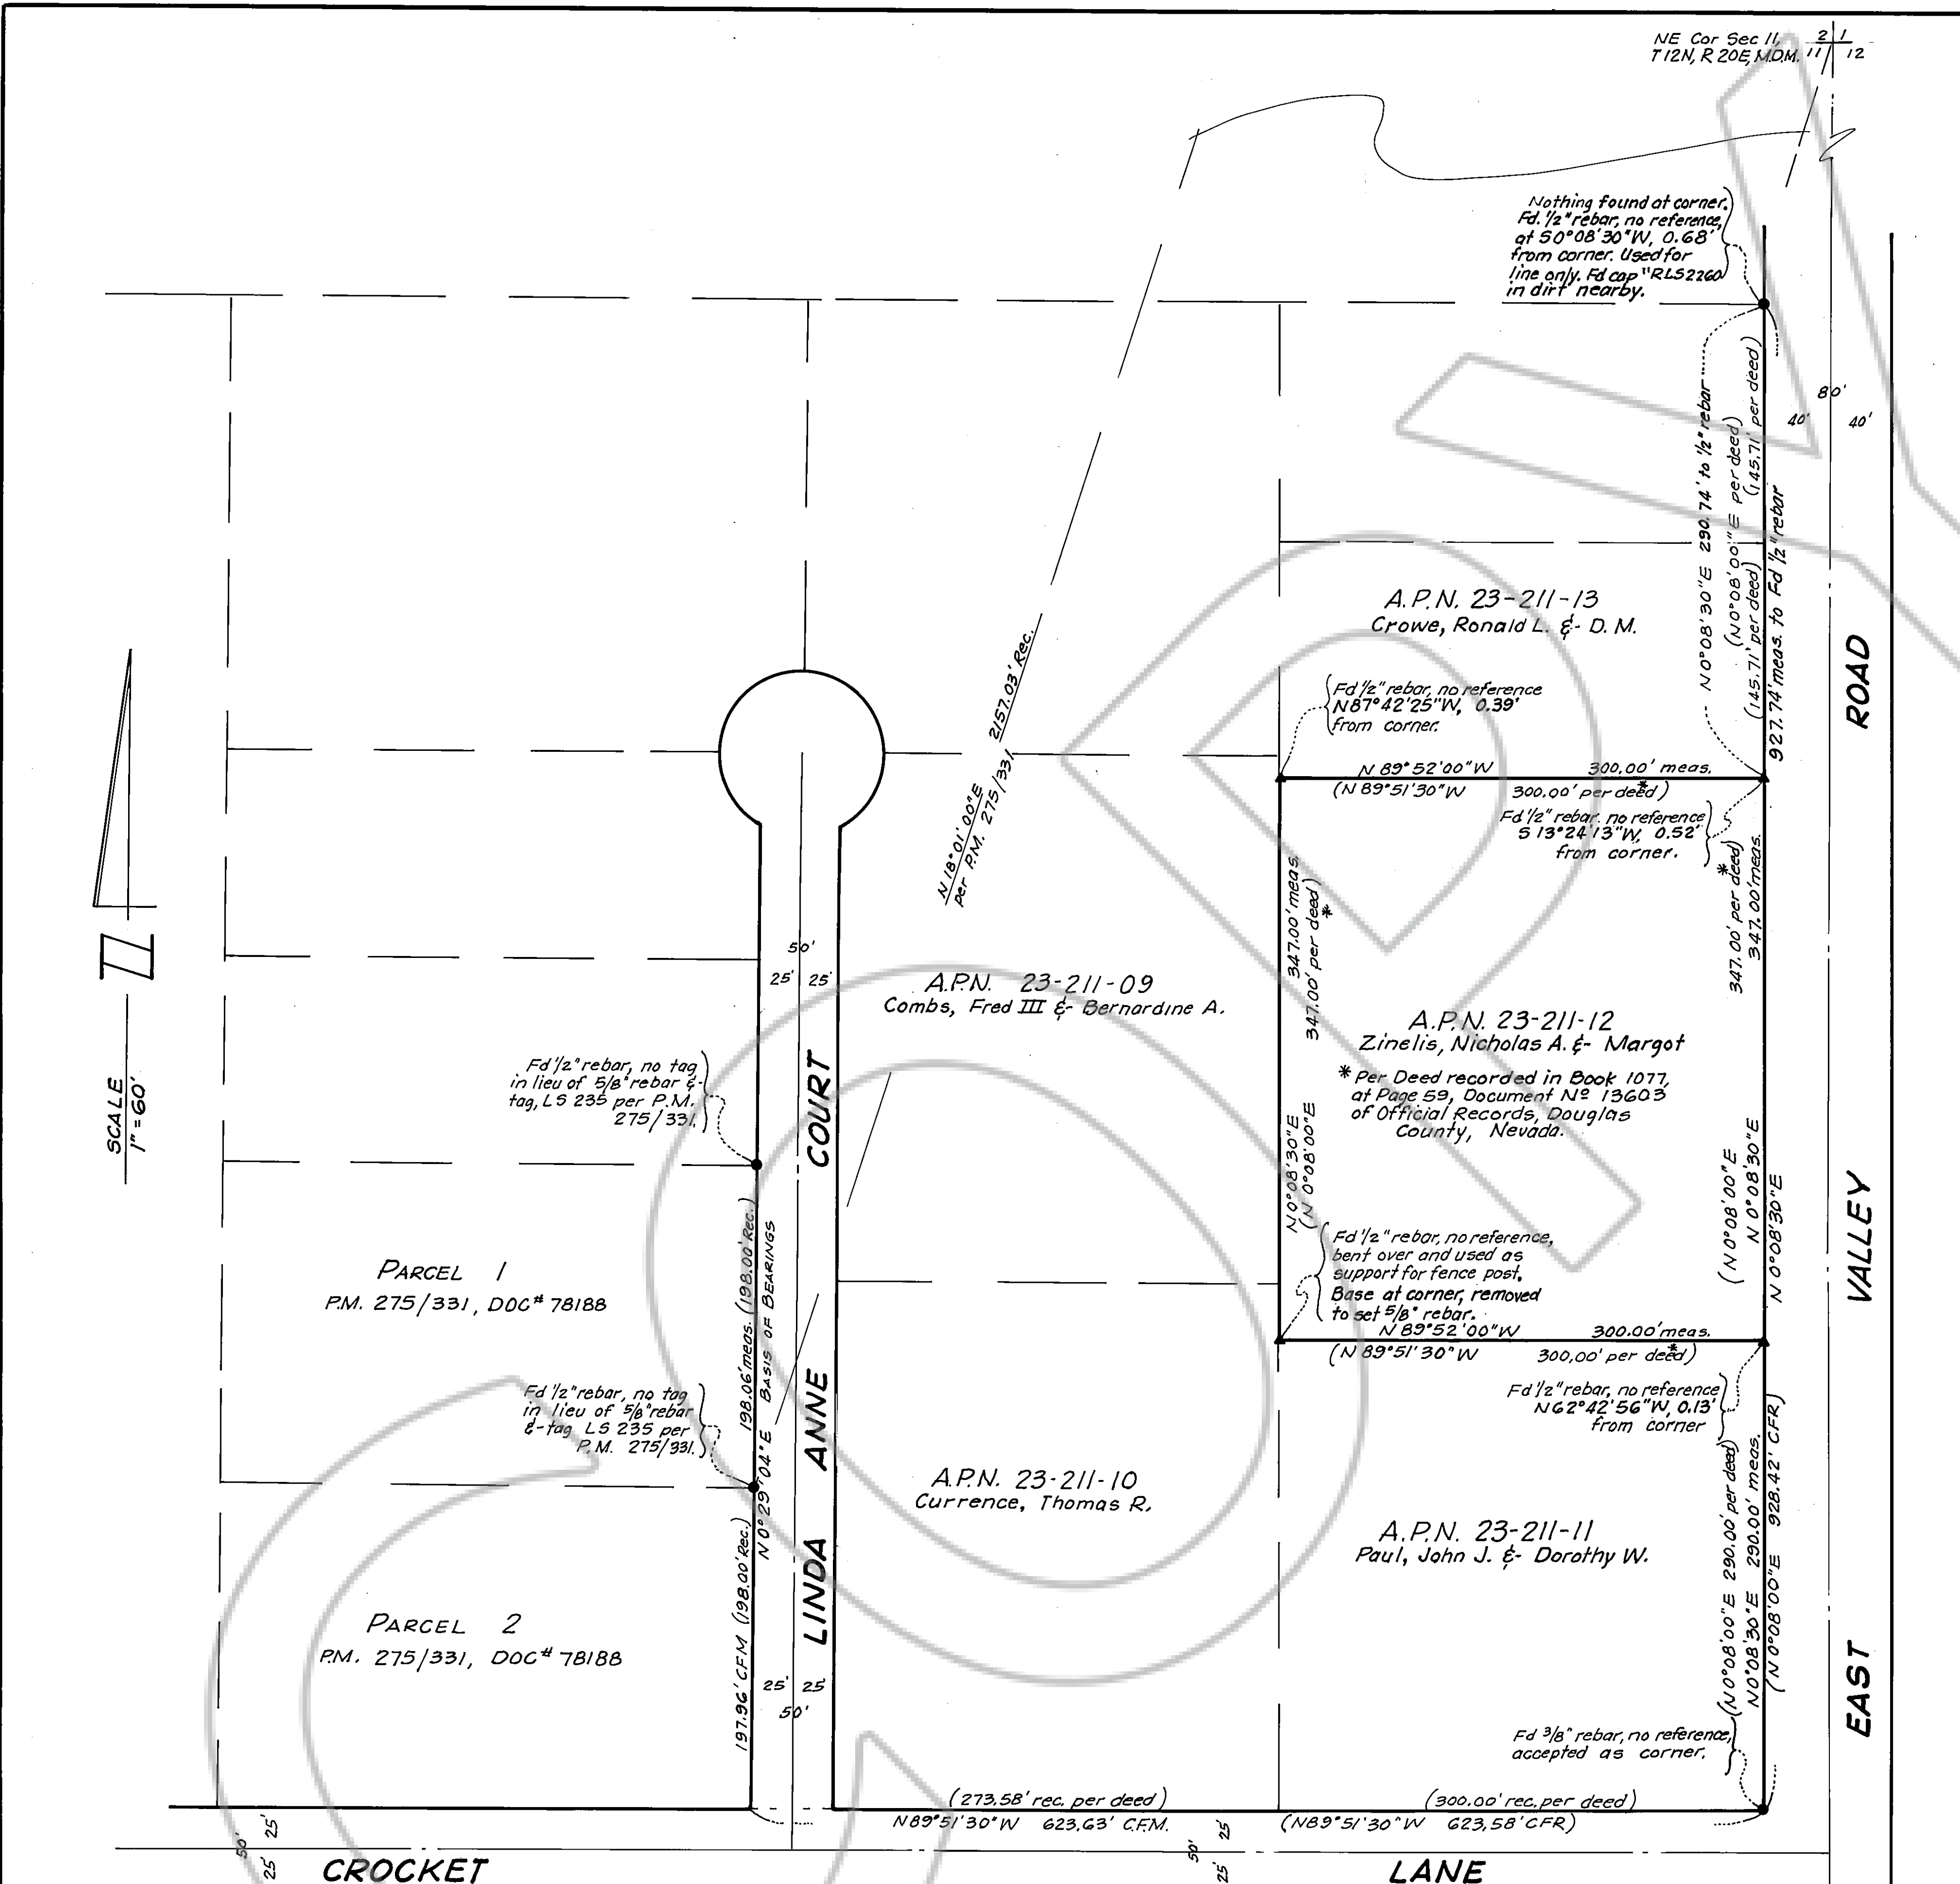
NE Cor Sec 11, T12N, R20E, M.D.M.
2 | 1
11 | 12

Nothing found at corner. Fd. 1/2" rebar, no reference, at S0°08'30"W, 0.68' from corner. Used for line only. Fd cap "RLS2260" in dirt nearby.

80'
40' 40'

N0°08'30"E 290.74' to 1/2" rebar
(N0°08'00"E per deed)
(145.71' per deed)
(145.71' per deed)
927.74' meas. to Fd 1/2" rebar

A.P.N. 23-211-13
Crowe, Ronald L. & D. M.

Fd 1/2" rebar, no reference N87°42'25"W, 0.39' from corner.

N 89°52'00"W 300.00' meas.
(N 89°51'30"W 300.00' per deed*)

Fd 1/2" rebar, no reference S 13°24'13"W, 0.52' from corner.

347.00' per deed*
347.00' meas.

2157.03' Rec.
N 18°01'00"E per P.M. 275/331

347.00' meas
347.00' per deed)*

SCALE 1"=60'

50'
25' 25'

A.P.N. 23-211-09
Combs, Fred III & Bernardine A.

A.P.N. 23-211-12
Zinelis, Nicholas A. & Margot

* Per Deed recorded in Book 1077, at Page 59, Document No 13603 of Official Records, Douglas County, Nevada.

N0°08'30"E
(N0°08'00"E

(N0°08'00"E
N0°08'30"E
N0°08'30"E

ROAD
VALLEY
EAST

Fd 1/2" rebar, no tag in lieu of 5/8" rebar & tag, LS 235 per P.M. 275/331.

COURT
ANNE
LINDA

198.06' meas. (198.00' Rec.)
N0°29'04"E BASIS OF BEARINGS

PARCEL 1
P.M. 275/331, DOC# 78188

Fd 1/2" rebar, no reference, bent over and used as support for fence post. Base at corner, removed to set 5/8" rebar.

N 89°52'00"W 300.00' meas.
(N 89°51'30"W 300.00' per deed*)

Fd 1/2" rebar, no tag in lieu of 5/8" rebar & tag LS 235 per P.M. 275/331.

Fd 1/2" rebar, no reference N62°42'56"W, 0.13' from corner

A.P.N. 23-211-10
Currence, Thomas R.

A.P.N. 23-211-11
Paul, John J. & Dorothy W.

(N0°08'00"E 290.00' per deed)
N0°08'30"E 290.00' meas.
(N0°08'00"E 928.42' CFR)

PARCEL 2
P.M. 275/331, DOC# 78188

197.96' CFM (198.00' Rec.)

25' 25'
50'

Fd 3/8" rebar, no reference, accepted as corner.

(273.58' rec. per deed)
N89°51'30"W 623.63' C.F.M.
(300.00' rec. per deed)
(N89°51'30"W 623.58' CFR)

50' 25' 25'
CROCKET
50' 25' 25'
LANE